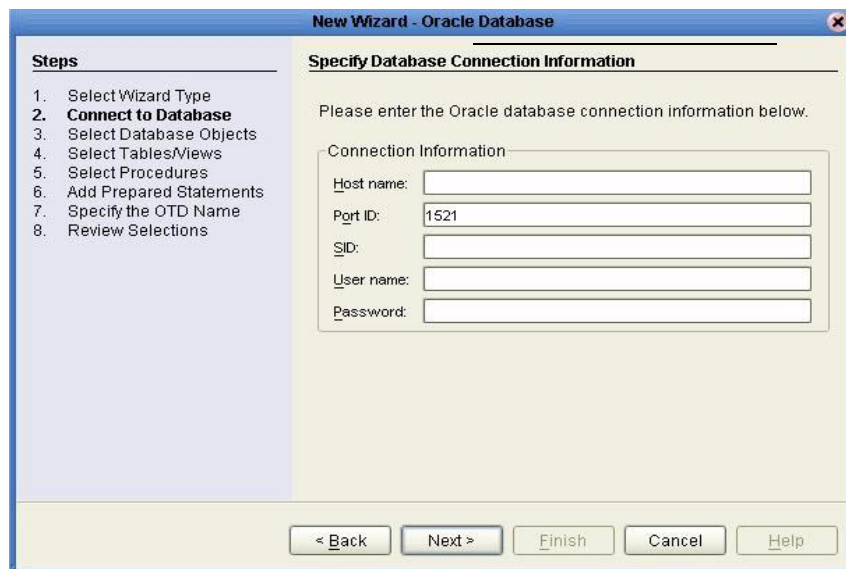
New Wizard - Oracle Database

Steps

1. Select Wizard Type
2. Connect to Database
3. Select Database Objects
4. Select Tables/Views
5. Select Procedures
6. Add Prepared Statements
7. Specify the OTD Name
8. Review Selections

Specify Database Connection Information

Please enter the Oracle database connection information below.

Connection Information

Host name:
Port ID: 1521
SID:
User name:
Password:

< Back Next > Finish Cancel Help